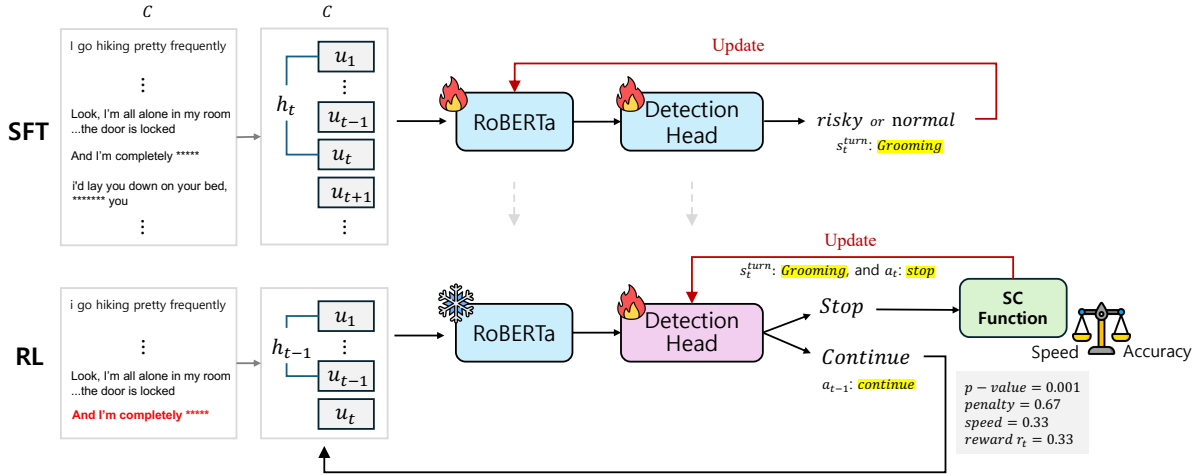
$C$

I go hiking pretty frequently

⋮

Look, I'm all alone in my room ...the door is locked

And I'm completely *****

i'd lay you down on your bed, ******* you

⋮

$C$

$h_t$

$u_1$

⋮

$u_{t-1}$

$u_t$

$u_{t+1}$

⋮

Update

SFT

RoBERTa

Detection Head

$risky$ or normal

$s_t^{turn}$: Grooming

Update

$s_t^{turn}$: Grooming, and $a_t$: stop

RL

i go hiking pretty frequently

⋮

Look, I'm all alone in my room ...the door is locked

And I'm completely *****

$h_{t-1}$

$u_1$

⋮

$u_{t-1}$

$u_t$

RoBERTa

Detection Head

$Stop$

$Continue$

$a_{t-1}$: continue

SC Function

Speed

Accuracy

$p-value = 0.001$
$penalty = 0.67$
$speed = 0.33$
$reward\ r_t = 0.33$